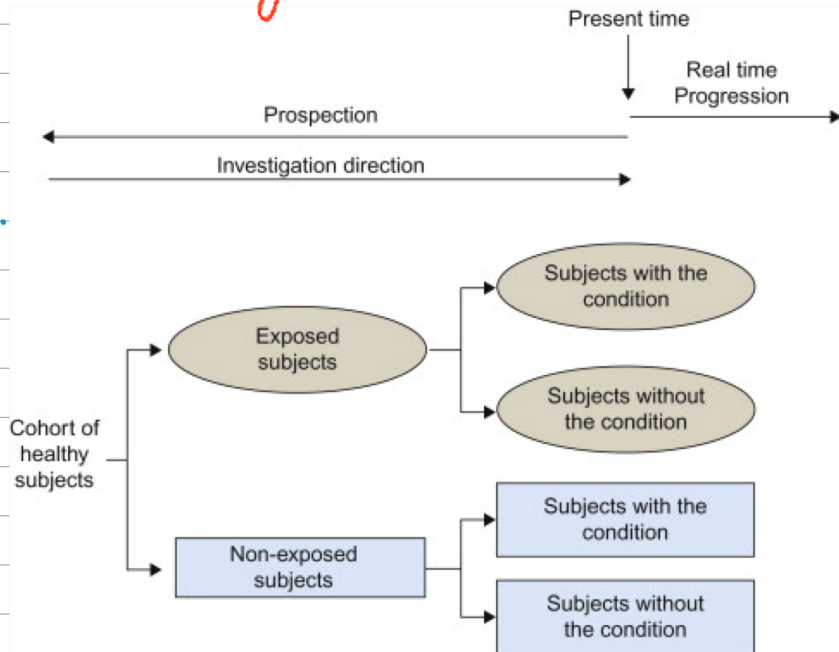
Present time

Real time Progression

Prospection

Investigation direction

Exposed subjects

Subjects with the condition

Subjects without the condition

Cohort of healthy subjects

Non-exposed subjects

Subjects with the condition

Subjects without the condition